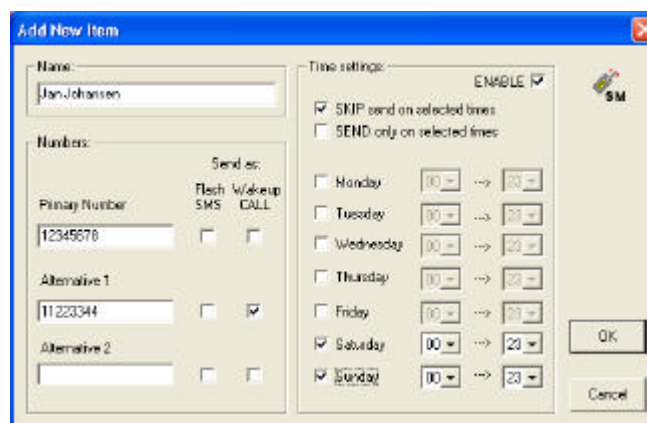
Add New Item

Name:
Jan Johansen

Numbers:
Send as:
Flash SMS
Wakeup CALL
Primary Number
12345678
Alternative 1
11223344
Alternative 2

Time settings:
ENABLE
SKIP send on selected times
SEND only on selected times
Monday 00 --> 23
Tuesday 00 --> 23
Wednesday 00 --> 23
Thursday 00 --> 23
Friday 00 --> 23
Saturday 00 --> 23
Sunday 00 --> 23

SM

OK
Cancel